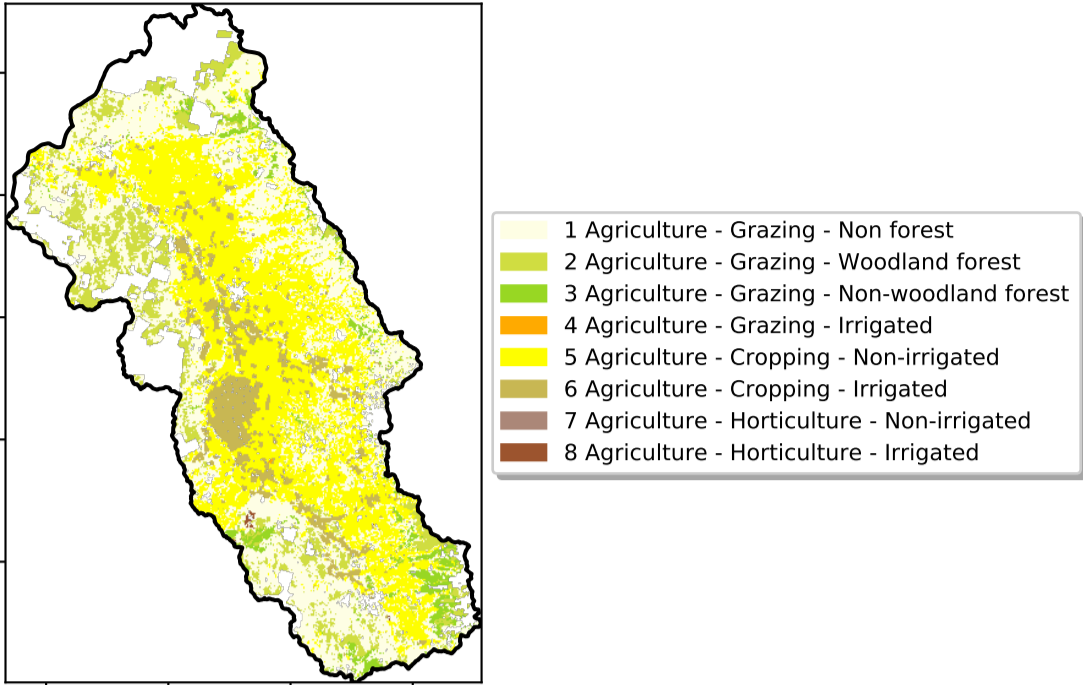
1 Agriculture - Grazing - Non forest
2 Agriculture - Grazing - Woodland forest
3 Agriculture - Grazing - Non-woodland forest
4 Agriculture - Grazing - Irrigated
5 Agriculture - Cropping - Non-irrigated
6 Agriculture - Cropping - Irrigated
7 Agriculture - Horticulture - Non-irrigated
8 Agriculture - Horticulture - Irrigated